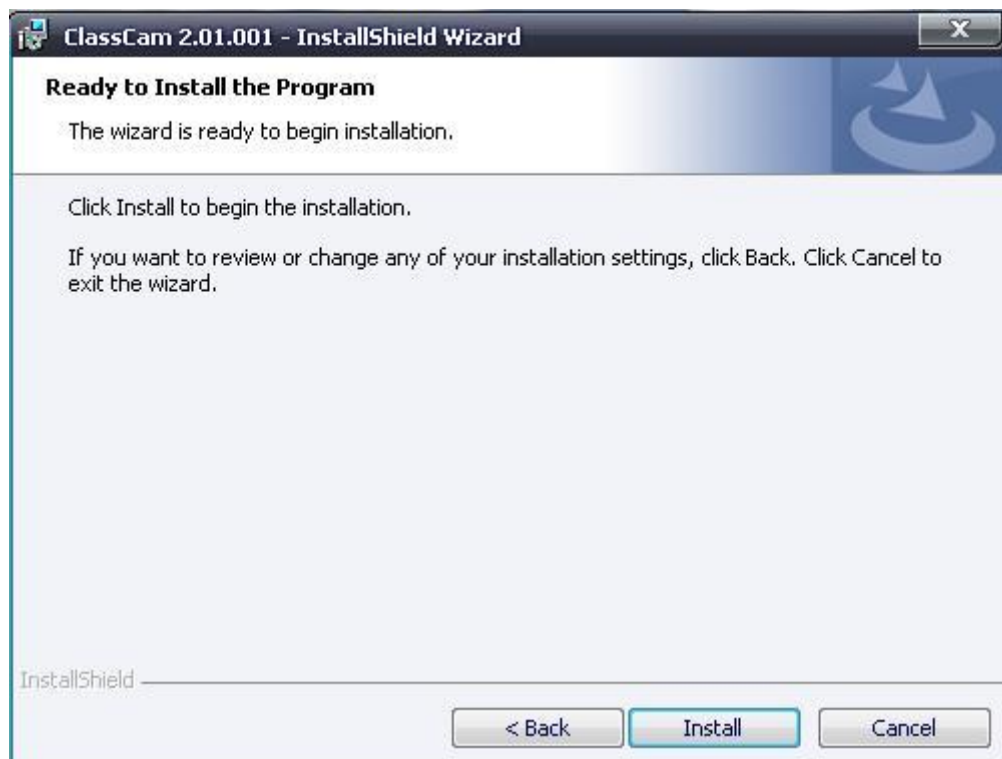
ClassCam 2.01.001 - InstallShield Wizard

X

Ready to Install the Program

The wizard is ready to begin installation.

Click Install to begin the installation.

If you want to review or change any of your installation settings, click Back. Click Cancel to exit the wizard.

InstallShield

< Back

Install

Cancel